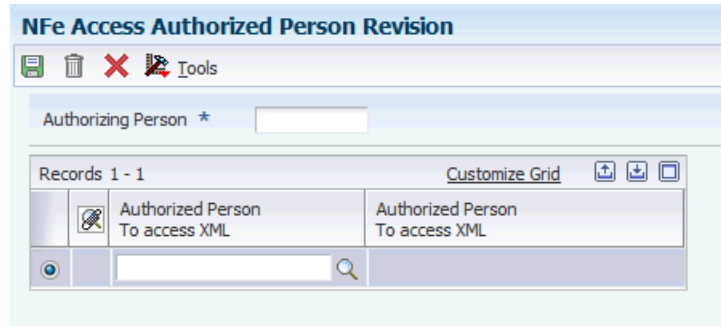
NFe Access Authorized Person Revision

Tools

Authorizing Person *

Records 1 - 1

Customize Grid

| | | Authorized Person To access XML | Authorized Person To access XML |
|---|---|---|---|
| | | | |